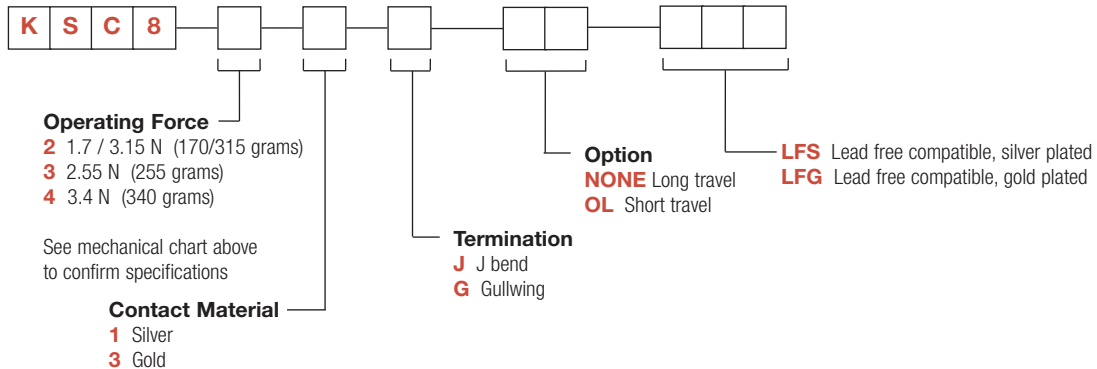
K S C 8

Operating Force
2 1.7 / 3.15 N (170/315 grams)
3 2.55 N (255 grams)
4 3.4 N (340 grams)

See mechanical chart above to confirm specifications

Contact Material
1 Silver
3 Gold

Termination
J J bend
G Gullwing

Option
NONE Long travel
OL Short travel

LFS Lead free compatible, silver plated
LFG Lead free compatible, gold plated